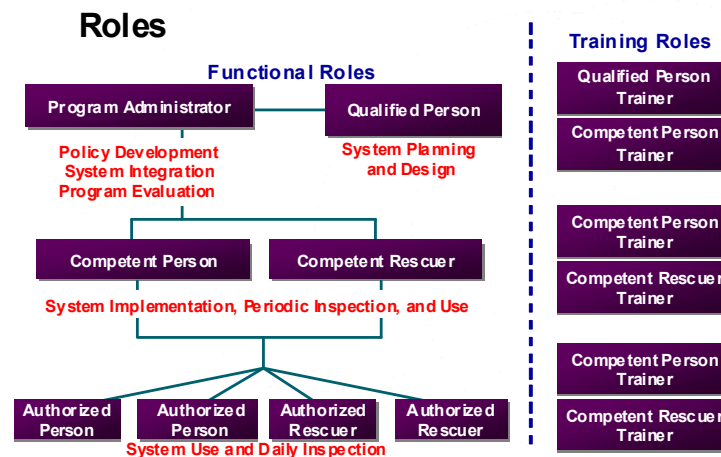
Roles

Functional Roles

Program Administrator

Qualified Person

Policy Development
System Integration
Program Evaluation

System Planning and Design

Competent Person

Competent Rescuer

System Implementation, Periodic Inspection, and Use

Authorized Person

Authorized Person

Authorized Rescuer

Authorized Rescuer

System Use and Daily Inspection

Training Roles

Qualified Person Trainer

Competent Person Trainer

Competent Person Trainer

Competent Rescuer Trainer

Competent Person Trainer

Competent Rescuer Trainer